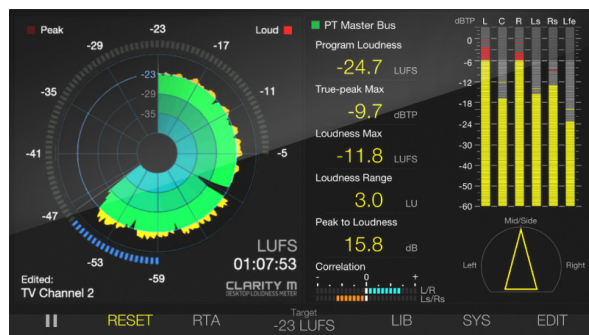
Peak
Loud
-23
-29
-17
-35
-11
-41
-5
-47
-53
-59
-23
-29
-35
LUFS
01:07:53
Edited:
TV Channel 2
CLARITY M
DESKTOP LOUDNESS METER

PT Master Bus
Program Loudness
-24.7 LUFS
True-peak Max
-9.7 dBTP
Loudness Max
-11.8 LUFS
Loudness Range
3.0 LU
Peak to Loudness
15.8 dB
Correlation
- 0 +
L/R
Ls/Rs

dBTP L C R Ls Rs Lfe
0
-6
-12
-18
-24
-30
-36
-42
-48
-54
-60
Mid/Side
Left
Right

RESET RTA Target -23 LUFS LIB SYS EDIT